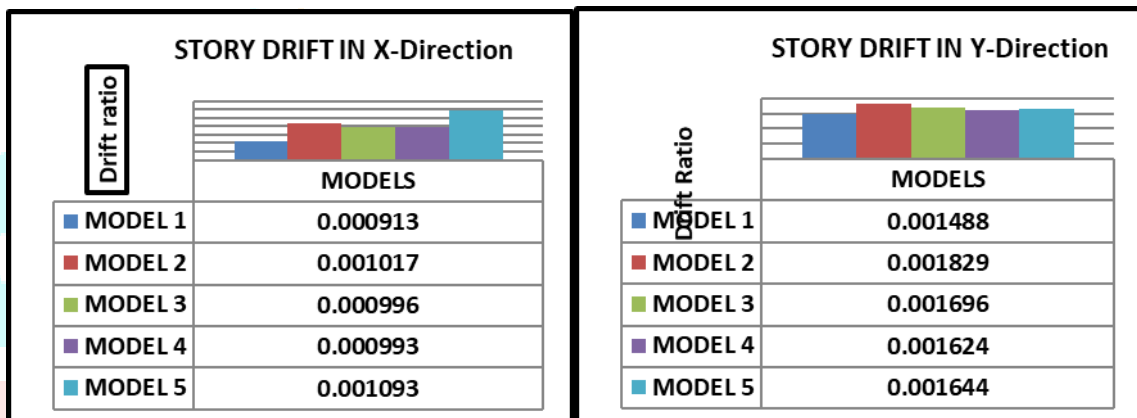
STORY DRIFT IN X-Direction

Drift ratio

|  | MODELS |
|---|---|
| MODEL 1 | 0.000913 |
| MODEL 2 | 0.001017 |
| MODEL 3 | 0.000996 |
| MODEL 4 | 0.000993 |
| MODEL 5 | 0.001093 |

STORY DRIFT IN Y-Direction

Drift Ratio

|  | MODELS |
|---|---|
| MODEL 1 | 0.001488 |
| MODEL 2 | 0.001829 |
| MODEL 3 | 0.001696 |
| MODEL 4 | 0.001624 |
| MODEL 5 | 0.001644 |